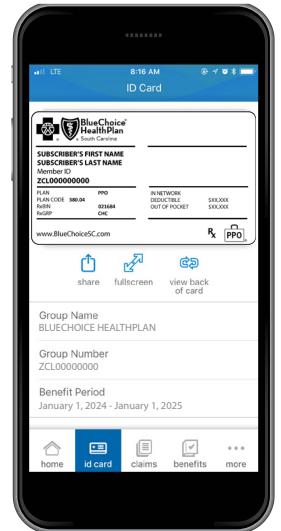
LTE 8:16 AM

ID Card

BlueChoice HealthPlan South Carolina

SUBSCRIBER'S FIRST NAME
SUBSCRIBER'S LAST NAME
Member ID
ZCL000000000

| PLAN | PPO |
|---|---|
| FLAN CODE | 380.04 |
| RxBIN | 021684 |
| RxGRP | CHC |

| IN NETWORK | |
|---|---|
| DEDUCTIBLE | $XX,XXX |
| OUT OF POCKET | $XX,XXX |

www.BlueChoiceSC.com

Rx PPO

share fullscreen view back of card

Group Name
BLUECHOICE HEALTHPLAN

Group Number
ZCL00000000

Benefit Period
January 1, 2024 - January 1, 2025

home id card claims benefits more